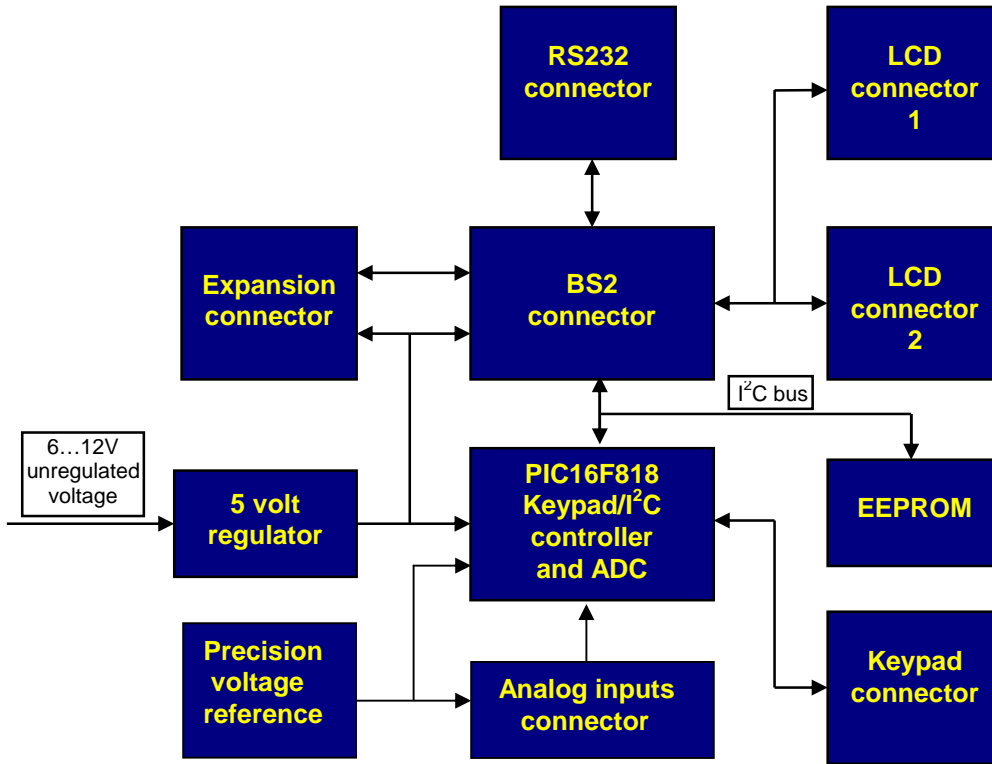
RS232 connector

LCD connector 1

Expansion connector

BS2 connector

LCD connector 2

$I^2C$ bus

6…12V unregulated voltage

5 volt regulator

PIC16F818 Keypad/$I^2C$ controller and ADC

EEPROM

Precision voltage reference

Analog inputs connector

Keypad connector